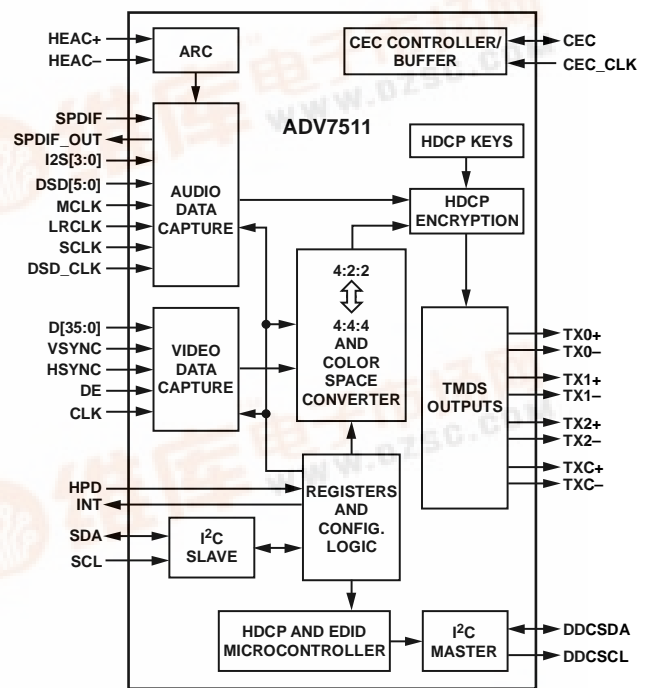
HEAC+
HEAC–
ARC
CEC CONTROLLER/ BUFFER
CEC
CEC_CLK
SPDIF
SPDIF_OUT
I2S[3:0]
DSD[5:0]
MCLK
LRCLK
SCLK
DSD_CLK
ADV7511
HDCP KEYS
AUDIO DATA CAPTURE
HDCP ENCRYPTION
4:2:2
4:4:4 AND COLOR SPACE CONVERTER
D[35:0]
VSYNC
HSYNC
DE
CLK
VIDEO DATA CAPTURE
TMDS OUTPUTS
TX0+
TX0–
TX1+
TX1–
TX2+
TX2–
TXC+
TXC–
HPD
INT
REGISTERS AND CONFIG. LOGIC
SDA
SCL
$I^2C$ SLAVE
HDCP AND EDID MICROCONTROLLER
$I^2C$ MASTER
DDCSDA
DDCSCL
www.dzsc.com
www.dzsc.com